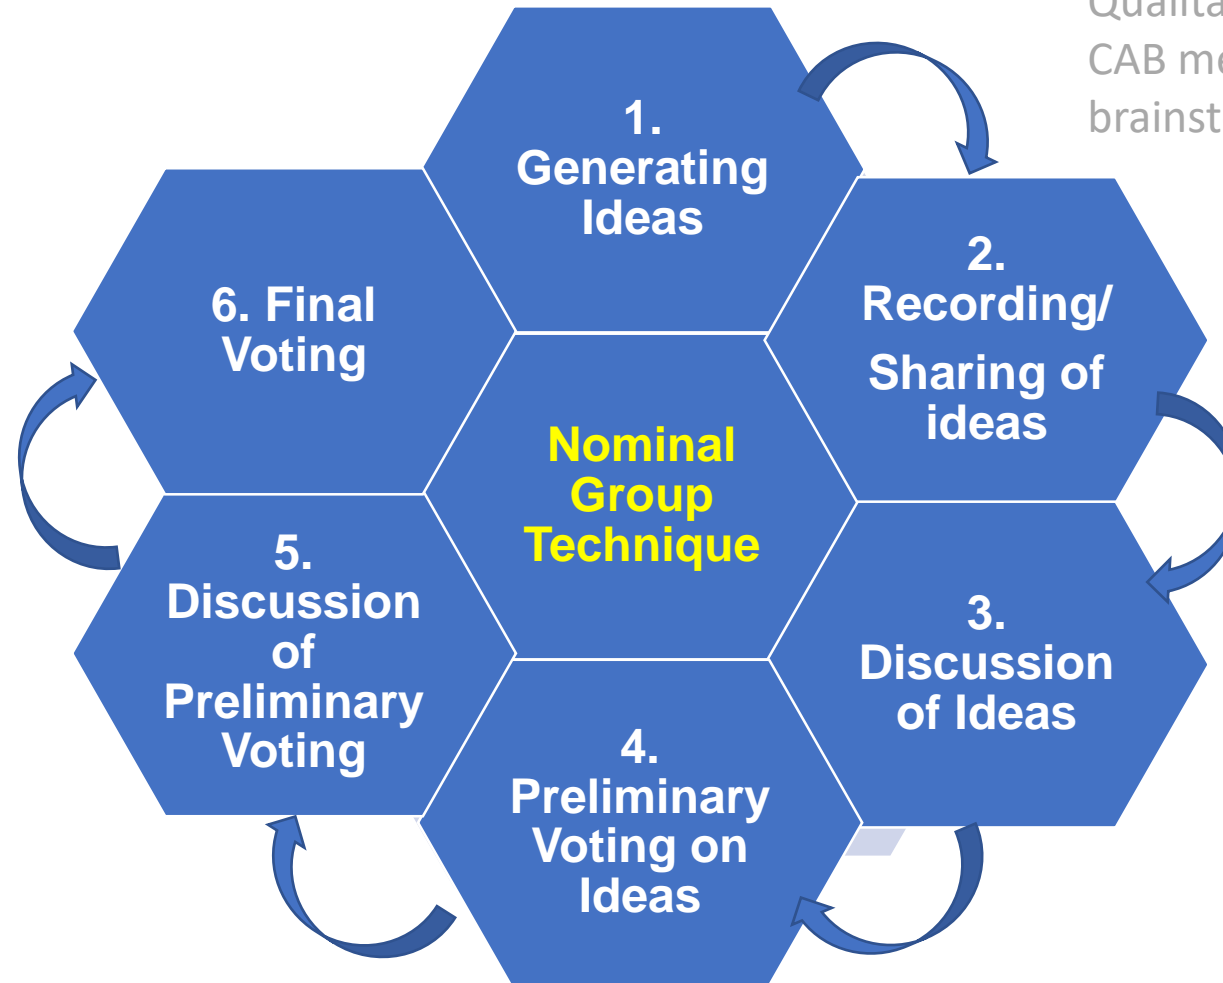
Qualita
CAB me
brainst

1. Generating Ideas

2. Recording/ Sharing of ideas

3. Discussion of Ideas

4. Preliminary Voting on Ideas

5. Discussion of Preliminary Voting

6. Final Voting

Nominal Group Technique